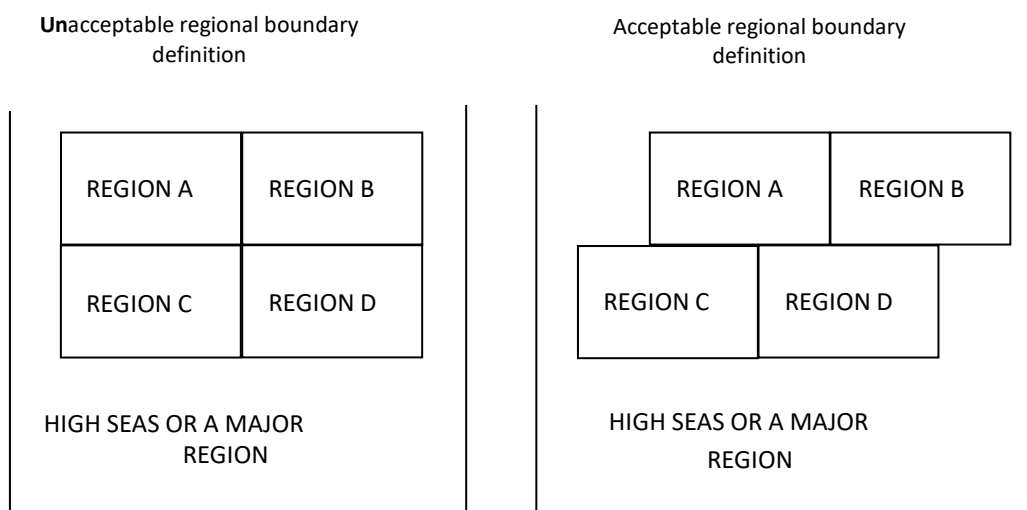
Unacceptable regional boundary definition

REGION A
REGION B
REGION C
REGION D

HIGH SEAS OR A MAJOR REGION

Acceptable regional boundary definition

REGION A
REGION B
REGION C
REGION D

HIGH SEAS OR A MAJOR REGION